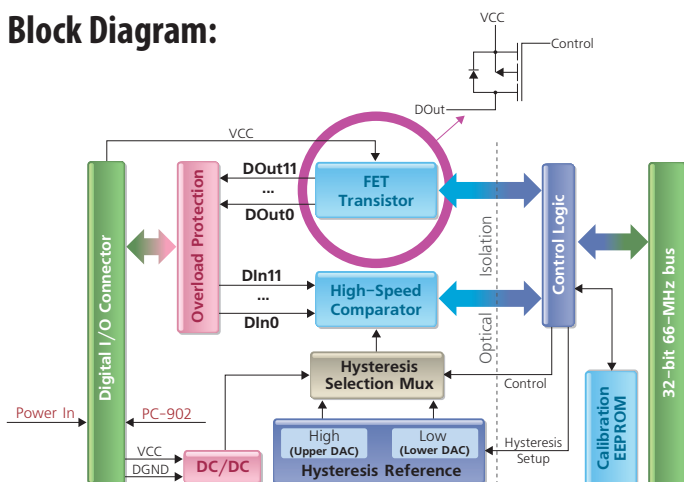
Block Diagram:

VCC
Control
DOut
VCC
DOut11
...
DOut0
FET Transistor
Overload Protection
Digital I/O Connector
Isolation
Control Logic
32-bit 66-MHz bus
DIn11
...
DIn0
High-Speed Comparator
Optical
Hysteresis Selection Mux
Control
Power In
PC-902
Calibration EEPROM
VCC
DGND
DC/DC
High
(Upper DAC)
Low
(Lower DAC)
Hysteresis Reference
Hysteresis Setup